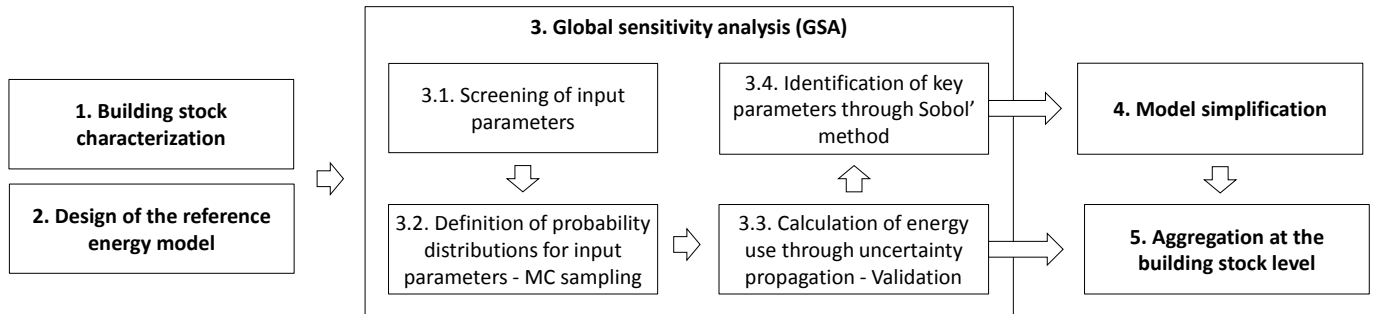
1. Building stock characterization

2. Design of the reference energy model

3. Global sensitivity analysis (GSA)

3.1. Screening of input parameters

3.2. Definition of probability distributions for input parameters - MC sampling

3.3. Calculation of energy use through uncertainty propagation - Validation

3.4. Identification of key parameters through Sobol' method

4. Model simplification

5. Aggregation at the building stock level